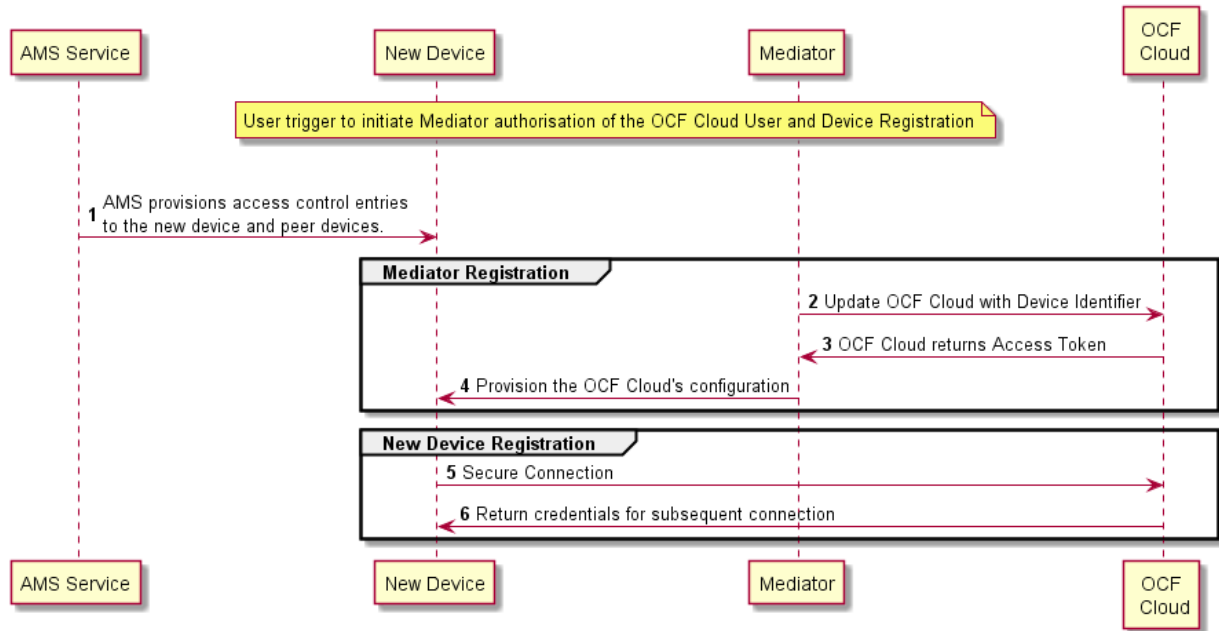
AMS Service

New Device

Mediator

OCF Cloud

User trigger to initiate Mediator authorisation of the OCF Cloud User and Device Registration

**1** AMS provisions access control entries to the new device and peer devices.

Mediator Registration

**2** Update OCF Cloud with Device Identifier

**3** OCF Cloud returns Access Token

**4** Provision the OCF Cloud's configuration

New Device Registration

**5** Secure Connection

**6** Return credentials for subsequent connection

AMS Service

New Device

Mediator

OCF Cloud